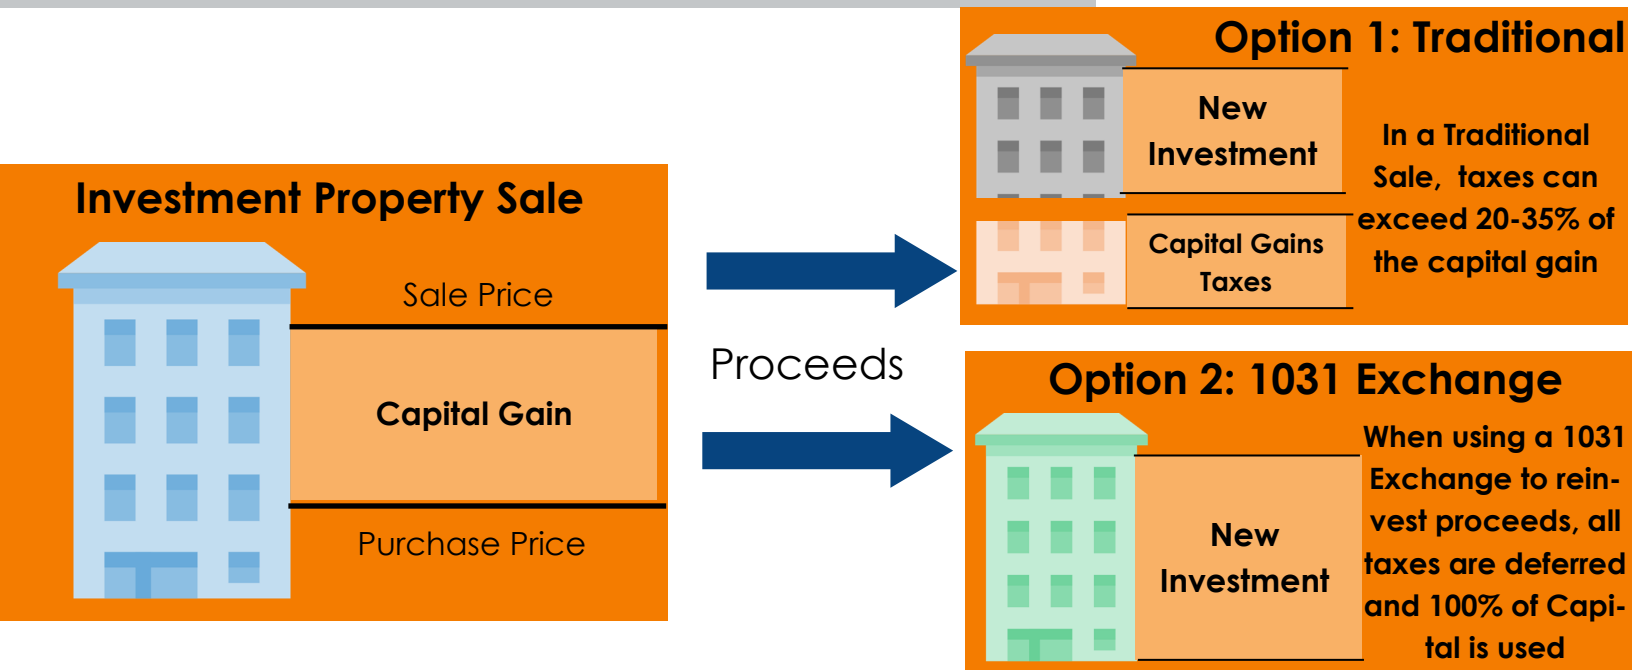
Investment Property Sale

Sale Price

Capital Gain

Purchase Price

Proceeds

Option 1: Traditional

New Investment

Capital Gains Taxes

In a Traditional Sale, taxes can exceed 20-35% of the capital gain

Option 2: 1031 Exchange

New Investment

When using a 1031 Exchange to reinvest proceeds, all taxes are deferred and 100% of Capital is used